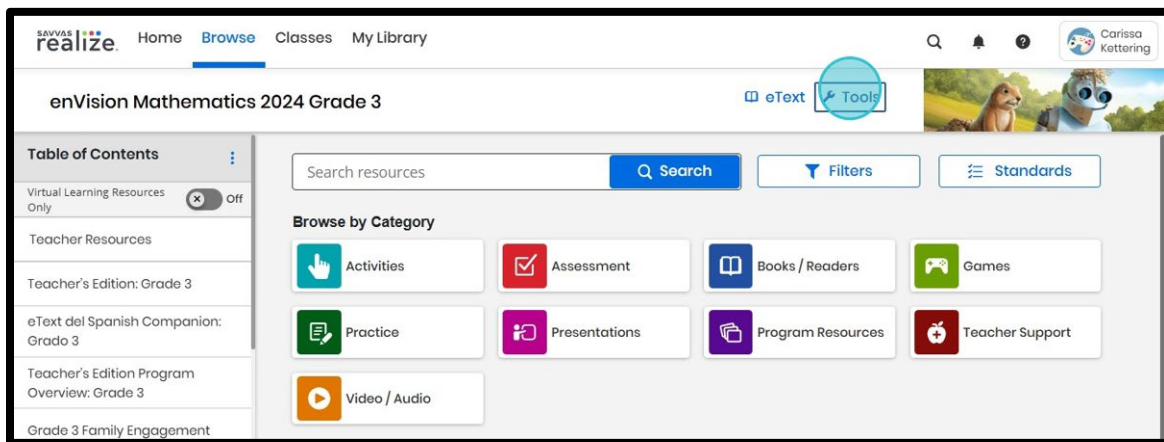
SAVVAS realize. Home Browse Classes My Library

Carissa Kettering

enVision Mathematics 2024 Grade 3

eText Tools

Table of Contents

Virtual Learning Resources Only Off

Teacher Resources

Teacher's Edition: Grade 3

eText del Spanish Companion: Grado 3

Teacher's Edition Program Overview: Grade 3

Grade 3 Family Engagement

Search resources Search

Filters

Standards

Browse by Category

Activities

Assessment

Books / Readers

Games

Practice

Presentations

Program Resources

Teacher Support

Video / Audio